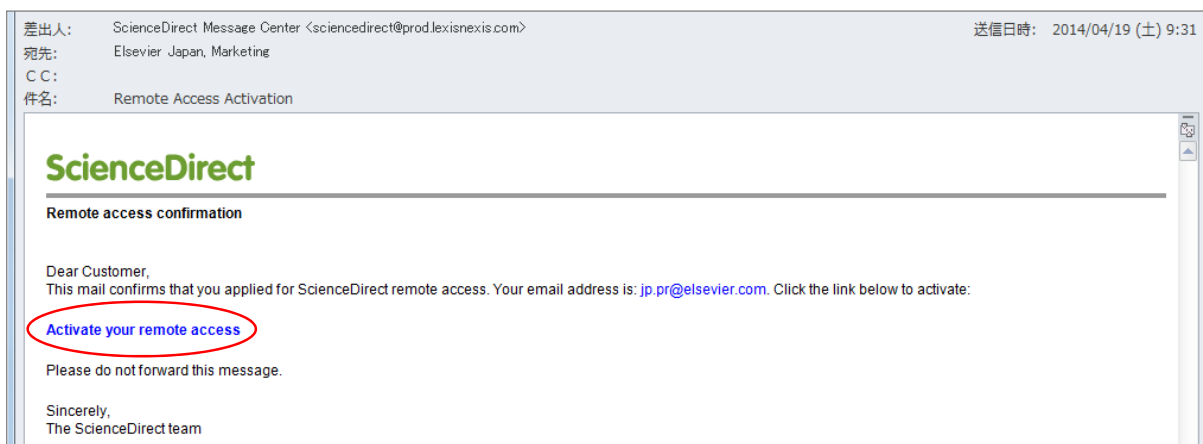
差出人: ScienceDirect Message Center <sciencedirect@prod.lexisnexis.com>
送信日時: 2014/04/19 (土) 9:31
宛先: Elsevier Japan, Marketing
CC:
件名: Remote Access Activation

ScienceDirect

Remote access confirmation

Dear Customer,
This mail confirms that you applied for ScienceDirect remote access. Your email address is: jp.pr@elsevier.com. Click the link below to activate:

Activate your remote access

Please do not forward this message.

Sincerely,
The ScienceDirect team